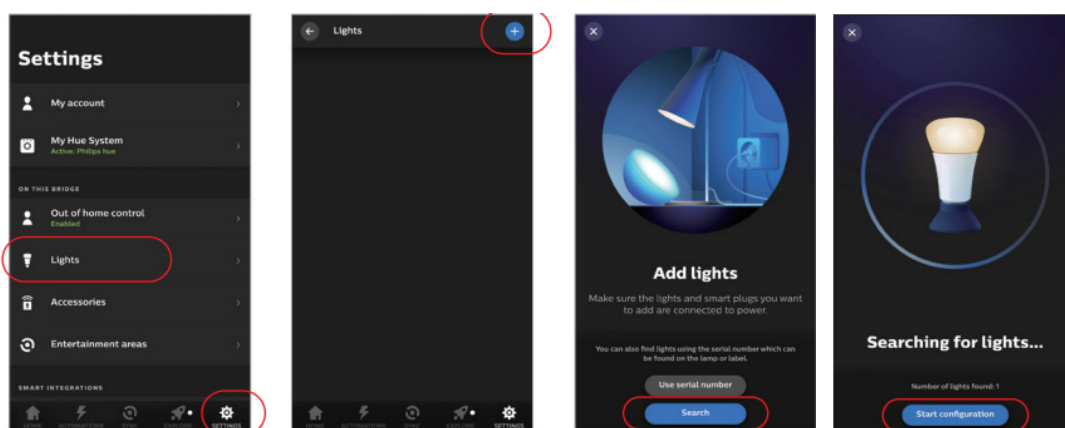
Settings

My account

My Hue System
Active: Philips hue

ON THIS BRIDGE

Out of home control
Enabled

Lights

Accessories

Entertainment areas

SMART INTEGRATIONS

HOME AUTOMATIONS SYNC EXPLORE SETTINGS

Lights

HOME AUTOMATIONS SYNC EXPLORE SETTINGS

Add lights

Make sure the lights and smart plugs you want to add are connected to power.

You can also find lights using the serial number which can be found on the lamp or label.

Use serial number

Search

Searching for lights...

Number of lights found: 1

Start configuration